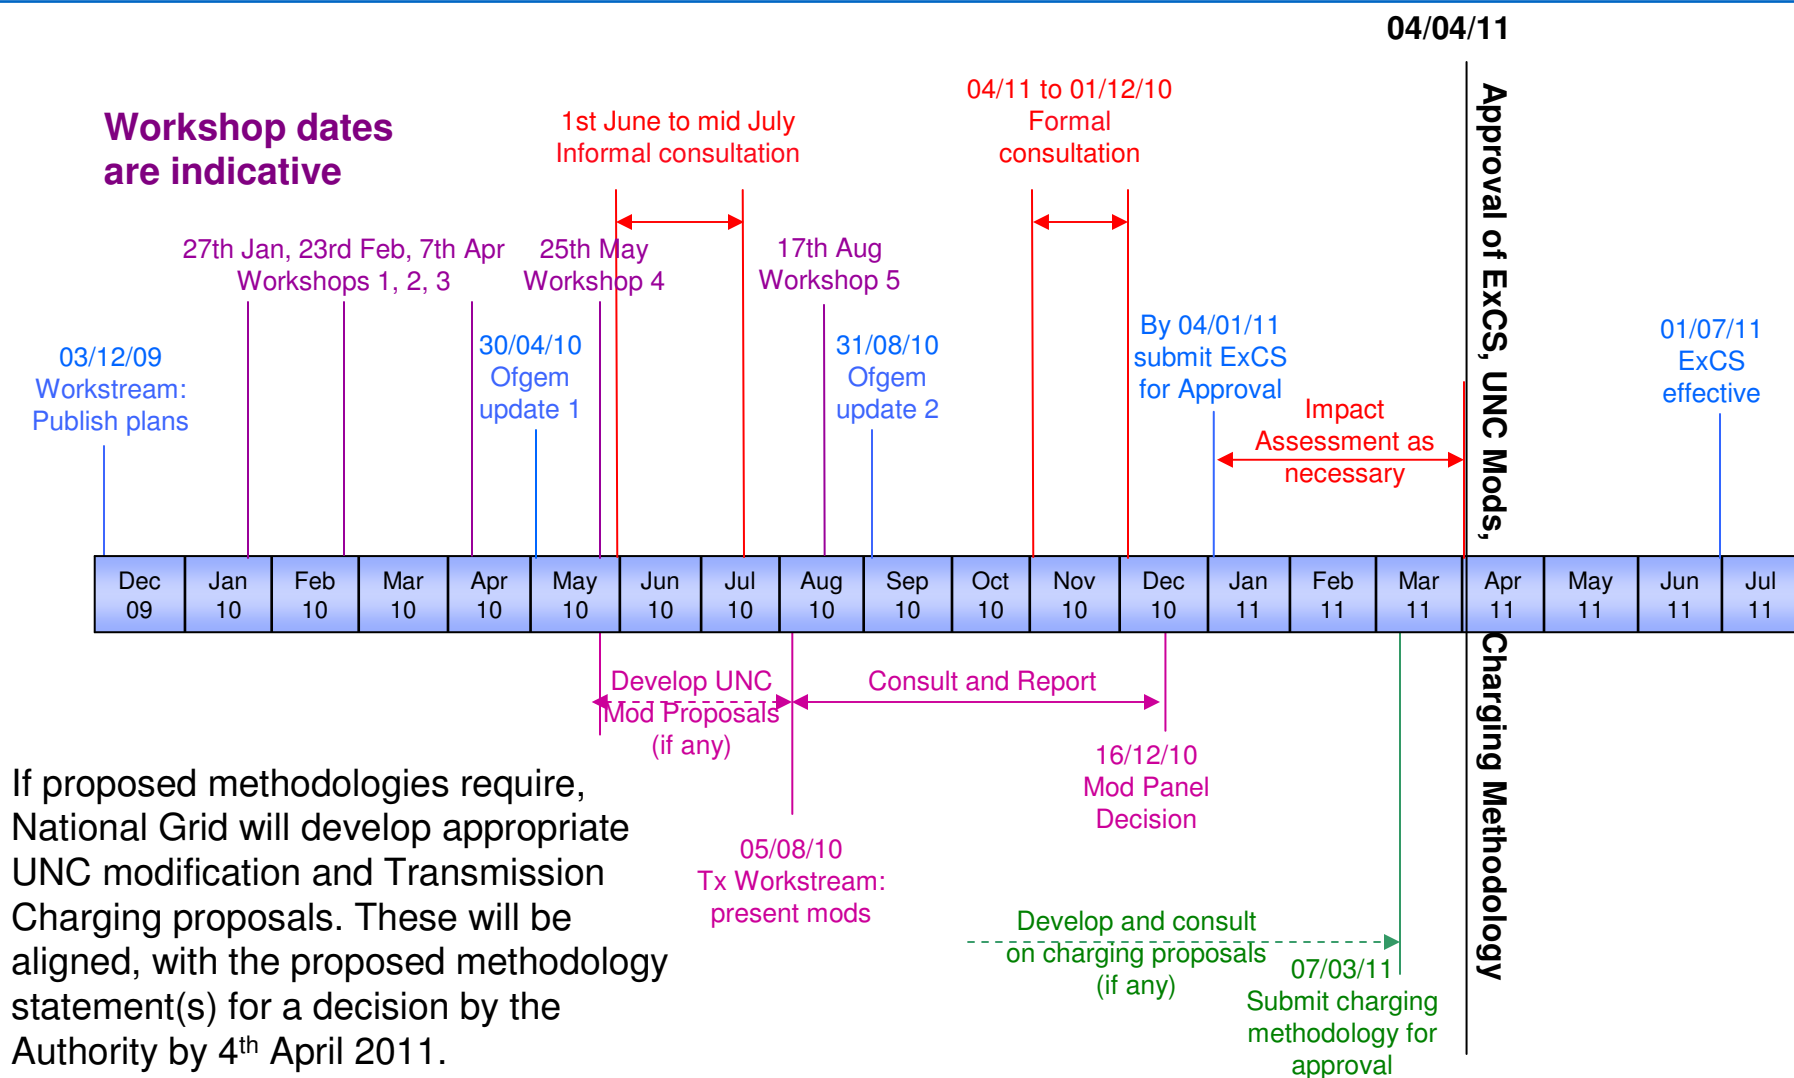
04/04/11

Workshop dates are indicative

1st June to mid July
Informal consultation

04/11 to 01/12/10
Formal consultation

Approval of ExCS, UNC Mods, Charging Methodology

27th Jan, 23rd Feb, 7th Apr
Workshops 1, 2, 3

25th May
Workshop 4

17th Aug
Workshop 5

03/12/09
Workstream:
Publish plans

30/04/10
Ofgem
update 1

31/08/10
Ofgem
update 2

By 04/01/11
submit ExCS
for Approval

Impact
Assessment as
necessary

01/07/11
ExCS
effective

| Dec 09 | Jan 10 | Feb 10 | Mar 10 | Apr 10 | May 10 | Jun 10 | Jul 10 | Aug 10 | Sep 10 | Oct 10 | Nov 10 | Dec 10 | Jan 11 | Feb 11 | Mar 11 | Apr 11 | May 11 | Jun 11 | Jul 11 |
|---|---|---|---|---|---|---|---|---|---|---|---|---|---|---|---|---|---|---|---|

Develop UNC
Mod Proposals
(if any)

Consult and Report

16/12/10
Mod Panel
Decision

If proposed methodologies require, National Grid will develop appropriate UNC modification and Transmission Charging proposals. These will be aligned, with the proposed methodology statement(s) for a decision by the Authority by 4$^{th}$ April 2011.

05/08/10
Tx Workstream:
present mods

Develop and consult
on charging proposals
(if any)

07/03/11
Submit charging
methodology for
approval